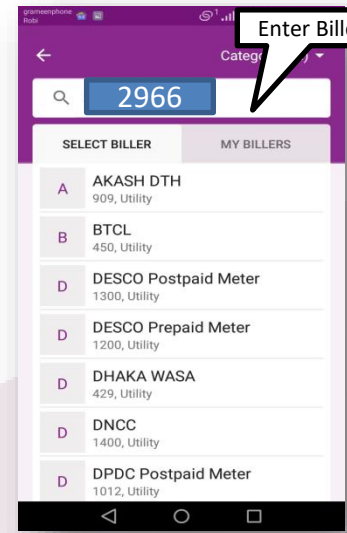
grameenphone
Robi

Enter Bille

Categ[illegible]

2966

SELECT BILLER

MY BILLERS

A AKASH DTH
909, Utility

B BTCL
450, Utility

D DESCO Postpaid Meter
1300, Utility

D DESCO Prepaid Meter
1200, Utility

D DHAKA WASA
429, Utility

D DNCC
1400, Utility

D DPDC Postpaid Meter
1012, Utility